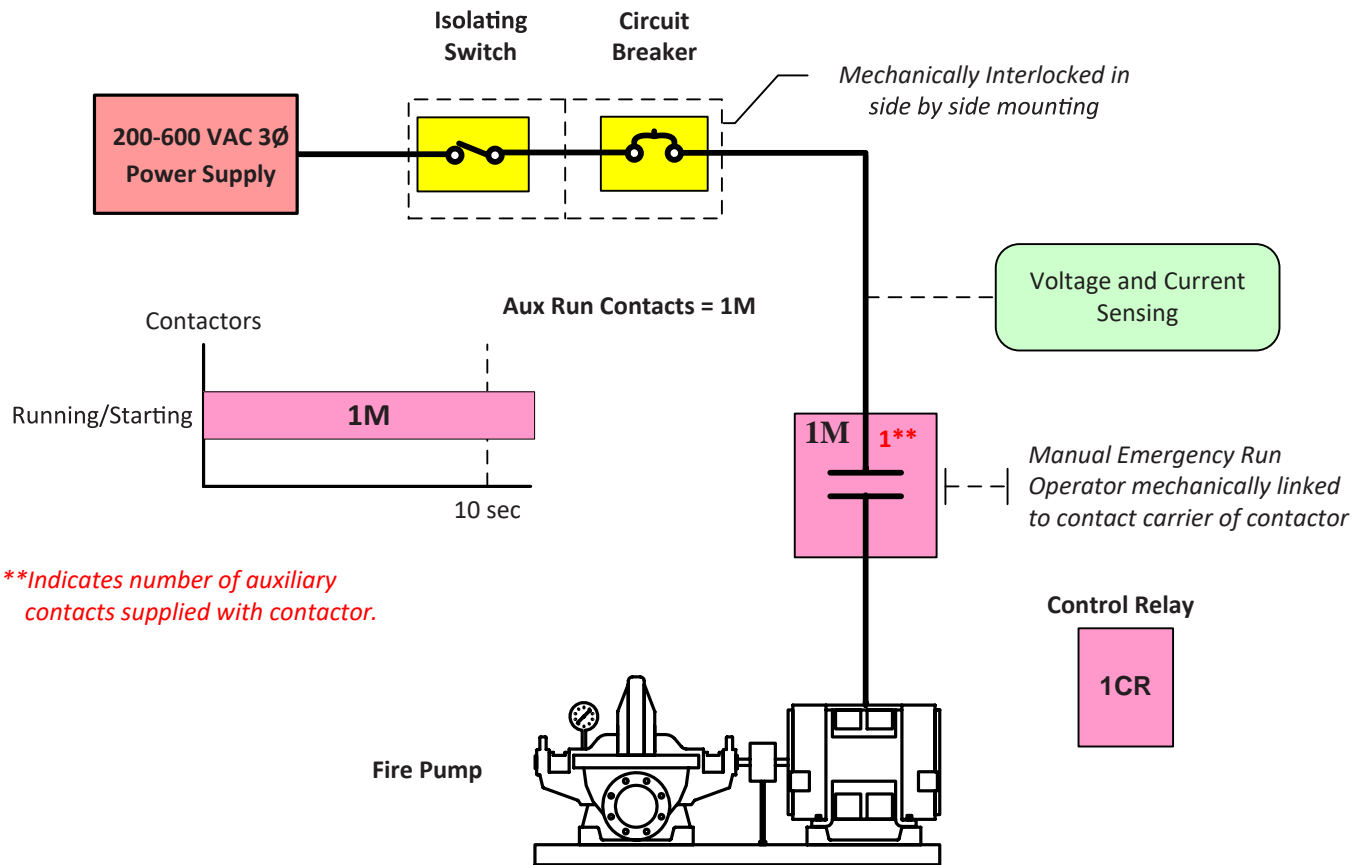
Isolating Switch

Circuit Breaker

Mechanically Interlocked in side by side mounting

200-600 VAC 3Ø Power Supply

Voltage and Current Sensing

Aux Run Contacts = 1M

Contactors

Running/Starting

1M

10 sec

1M 1**

Manual Emergency Run Operator mechanically linked to contact carrier of contactor

**Indicates number of auxiliary contacts supplied with contactor.

Control Relay

1CR

Fire Pump